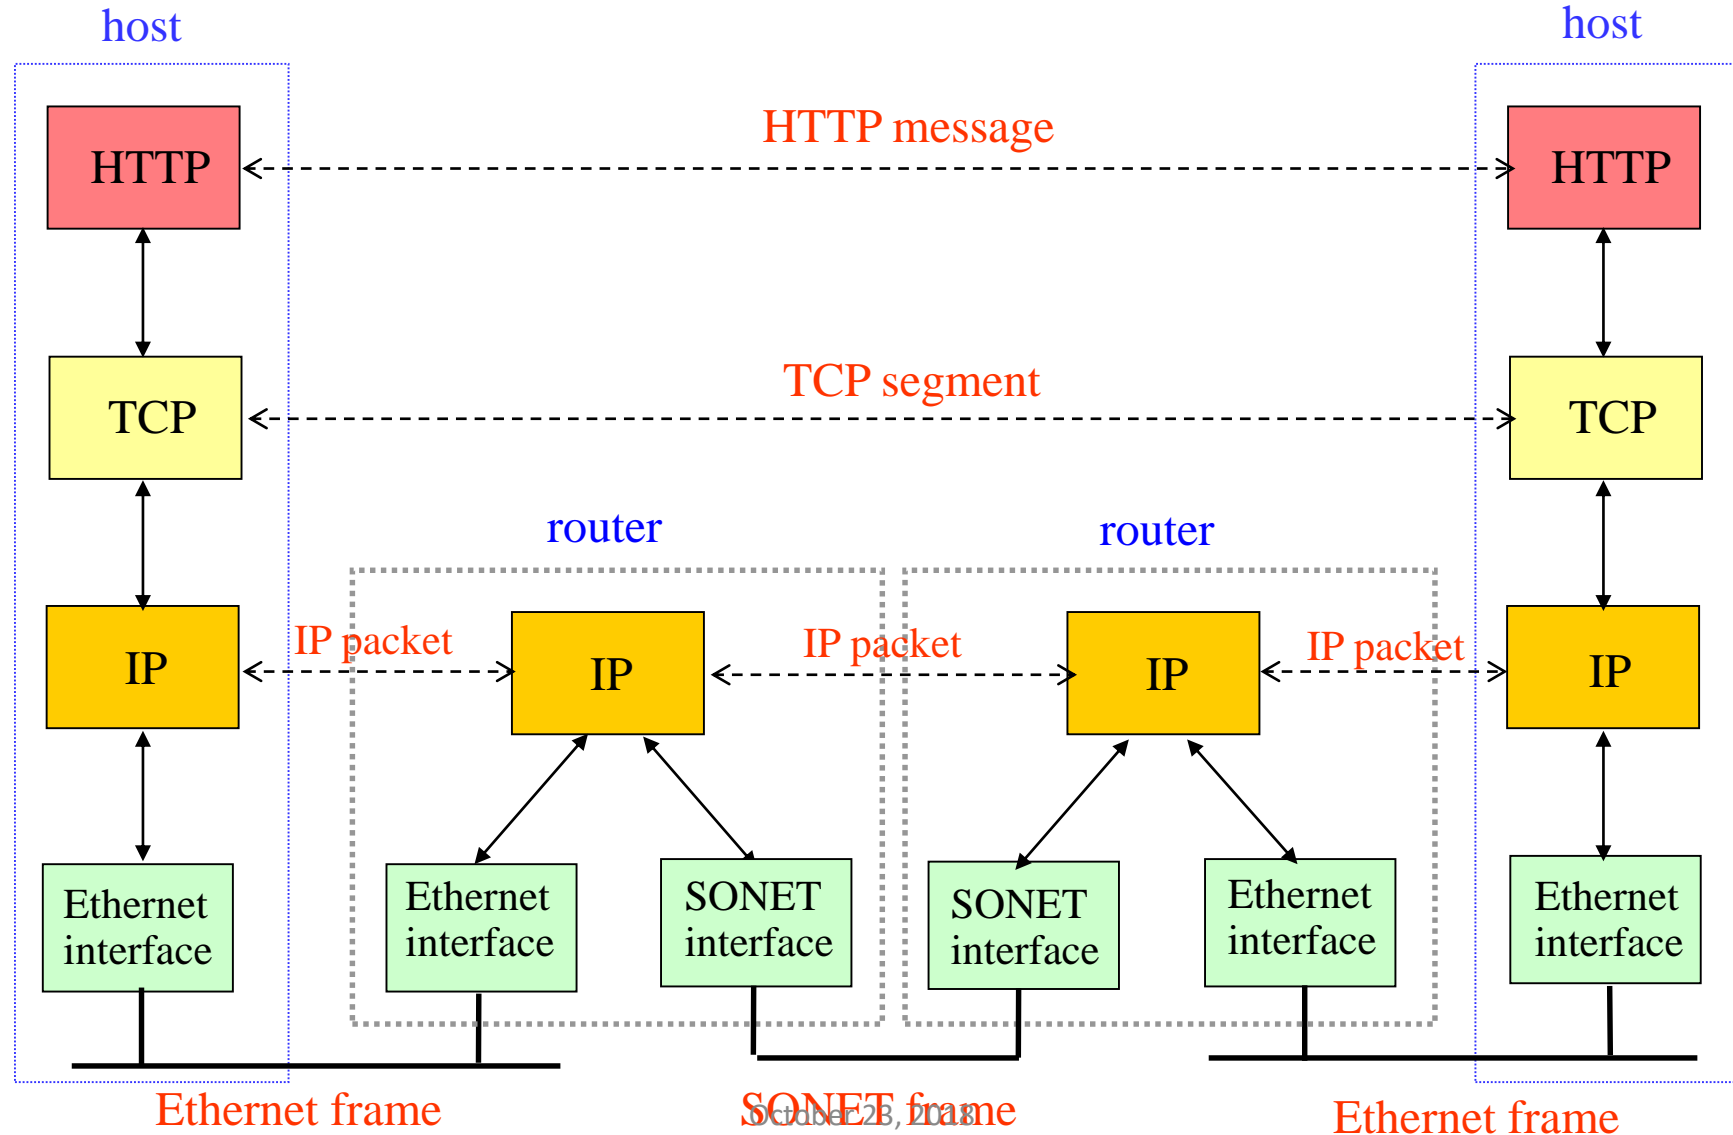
host

host

HTTP message

HTTP

HTTP

TCP segment

TCP

TCP

router

router

IP packet

IP packet

IP packet

IP

IP

IP

IP

Ethernet interface

Ethernet interface

SONET interface

SONET interface

Ethernet interface

Ethernet interface

Ethernet frame

SONET frame

October 23, 2018

Ethernet frame